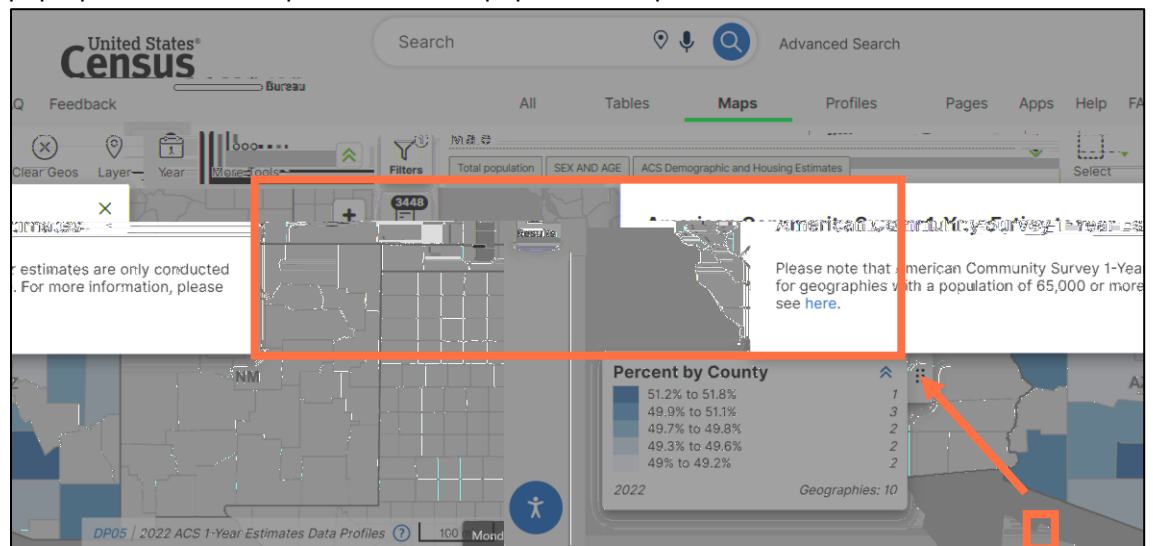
United States® Census Bureau

Search

Advanced Search

Q Feedback

All Tables Maps Profiles Pages Apps Help FA

Clear Geos Layer Year More Tools Filters

Total population SEX AND AGE ACS Demographic and Housing Estimates

Select

3448

Results

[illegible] ×

r estimates are only conducted . For more information, please

American Community Survey 1-Year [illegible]

Please note that American Community Survey 1-Year for geographies with a population of 65,000 or more see here.

NM

AZ

Percent by County

| | | |
|---|---|---|
| | 51.2% to 51.8% | 1 |
| | 49.9% to 51.1% | 3 |
| | 49.7% to 49.8% | 2 |
| | 49.3% to 49.6% | 2 |
| | 49% to 49.2% | 2 |

2022 Geographies: 10

DP05 | 2022 ACS 1-Year Estimates Data Profiles ? 100 Mond